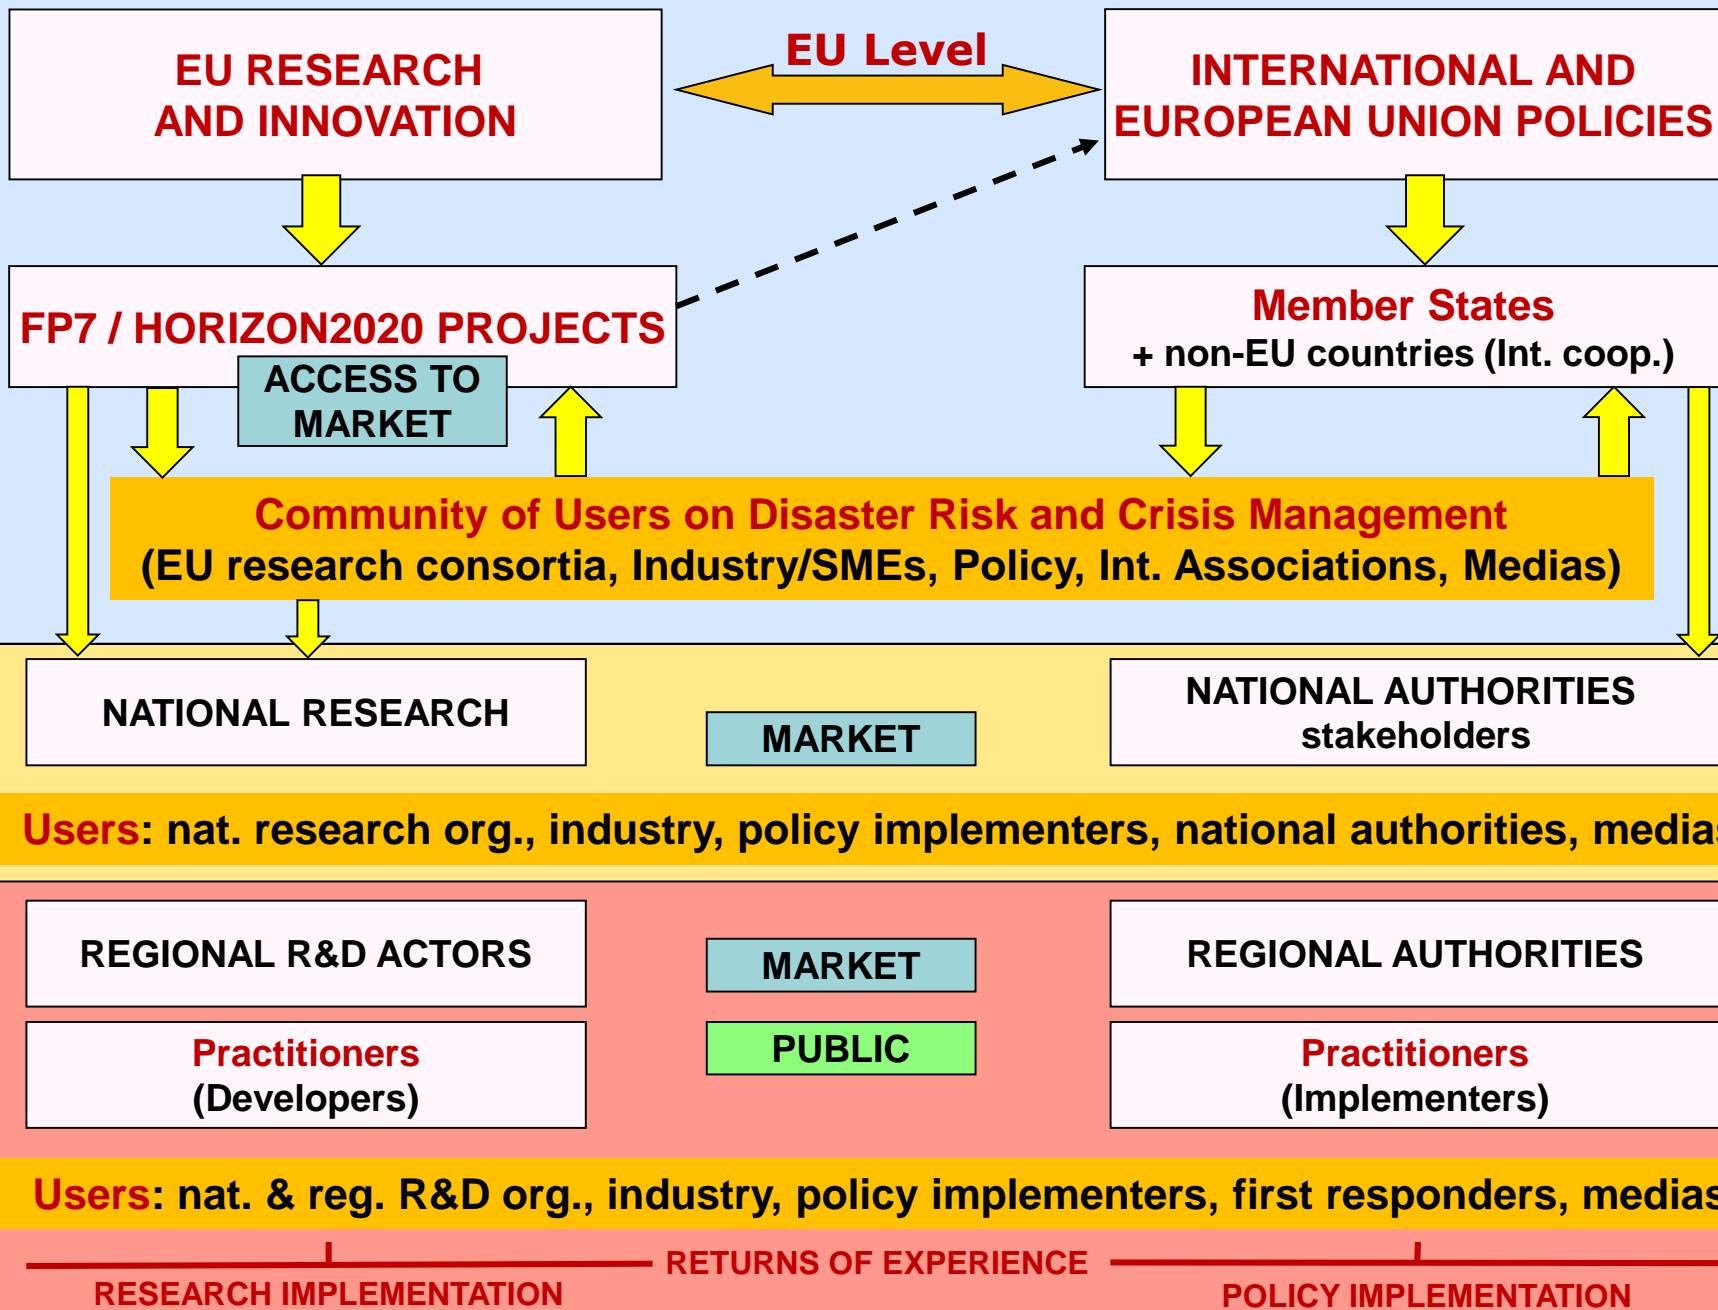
EU RESEARCH AND INNOVATION

EU Level

INTERNATIONAL AND EUROPEAN UNION POLICIES

FP7 / HORIZON2020 PROJECTS

ACCESS TO MARKET

Member States
+ non-EU countries (Int. coop.)

Community of Users on Disaster Risk and Crisis Management
(EU research consortia, Industry/SMEs, Policy, Int. Associations, Medias)

NATIONAL RESEARCH

MARKET

NATIONAL AUTHORITIES
stakeholders

Users: nat. research org., industry, policy implementers, national authorities, media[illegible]

REGIONAL R&D ACTORS

MARKET

REGIONAL AUTHORITIES

Practitioners
(Developers)

PUBLIC

Practitioners
(Implementers)

Users: nat. & reg. R&D org., industry, policy implementers, first responders, media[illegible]

RETURNS OF EXPERIENCE

RESEARCH IMPLEMENTATION

POLICY IMPLEMENTATION